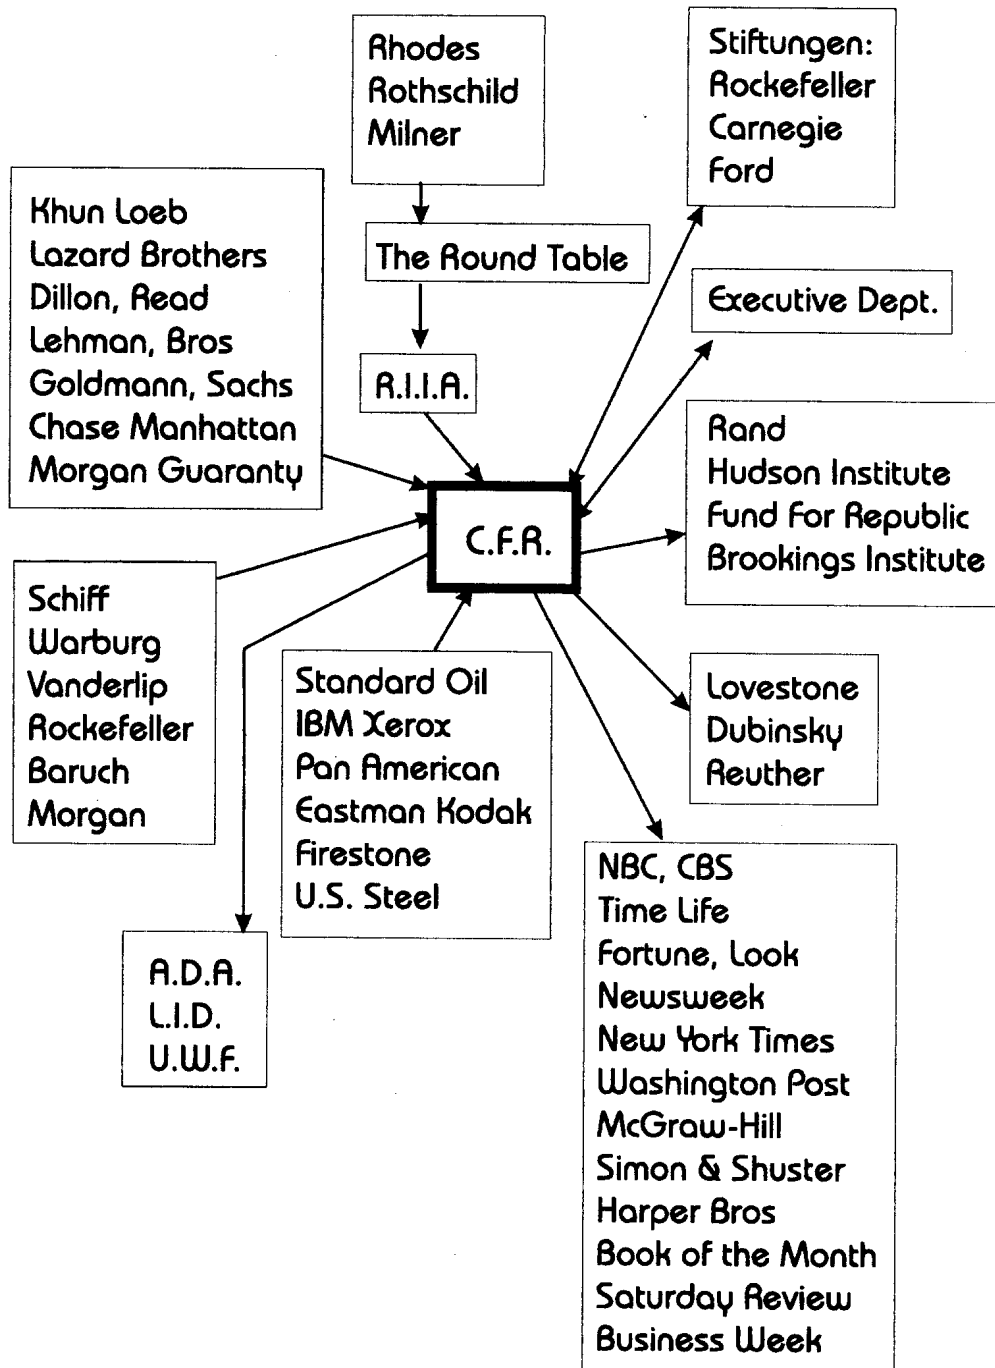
Rhodes
Rothschild
Milner

Stiftungen:
Rockefeller
Carnegie
Ford

Khun Loeb
Lazard Brothers
Dillon, Read
Lehman, Bros
Goldmann, Sachs
Chase Manhattan
Morgan Guaranty

The Round Table

Executive Dept.

R.I.I.A.

Rand
Hudson Institute
Fund For Republic
Brookings Institute

C.F.R.

Schiff
Warburg
Vanderlip
Rockefeller
Baruch
Morgan

Standard Oil
IBM Xerox
Pan American
Eastman Kodak
Firestone
U.S. Steel

Lovestone
Dubinsky
Reuther

NBC, CBS
Time Life
Fortune, Look
Newsweek
New York Times
Washington Post
McGraw-Hill
Simon & Shuster
Harper Bros
Book of the Month
Saturday Review
Business Week

A.D.A.
L.I.D.
U.W.F.